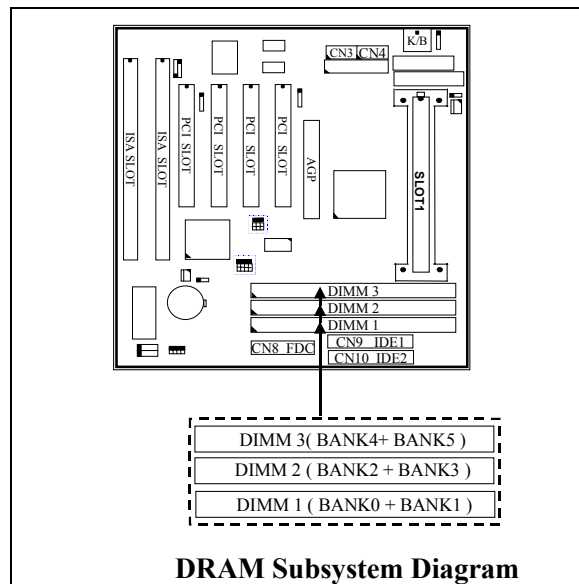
K/B
CN3 CN4
ISA SLOT
ISA SLOT
PCI SLOT
PCI SLOT
PCI SLOT
PCI SLOT
AGP
SLOT1
DIMM 3
DIMM 2
DIMM 1
CN9 IDE1
CN8 FDC
CN10 IDE2

DIMM 3( BANK4+ BANK5 )
DIMM 2 ( BANK2 + BANK3 )
DIMM 1 ( BANK0 + BANK1 )

**DRAM Subsystem Diagram**